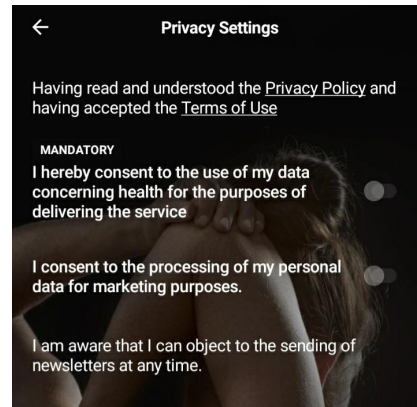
← Privacy Settings

Having read and understood the Privacy Policy and having accepted the Terms of Use

MANDATORY
I hereby consent to the use of my data concerning health for the purposes of delivering the service

I consent to the processing of my personal data for marketing purposes.

I am aware that I can object to the sending of newsletters at any time.